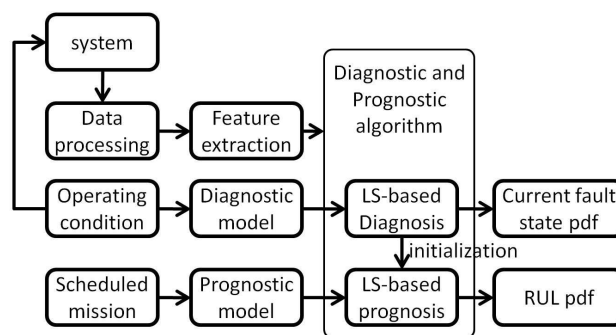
system

Data processing

Feature extraction

Diagnostic and Prognostic algorithm

Operating condition

Diagnostic model

LS-based Diagnosis

Current fault state pdf

initialization

Scheduled mission

Prognostic model

LS-based prognosis

RUL pdf